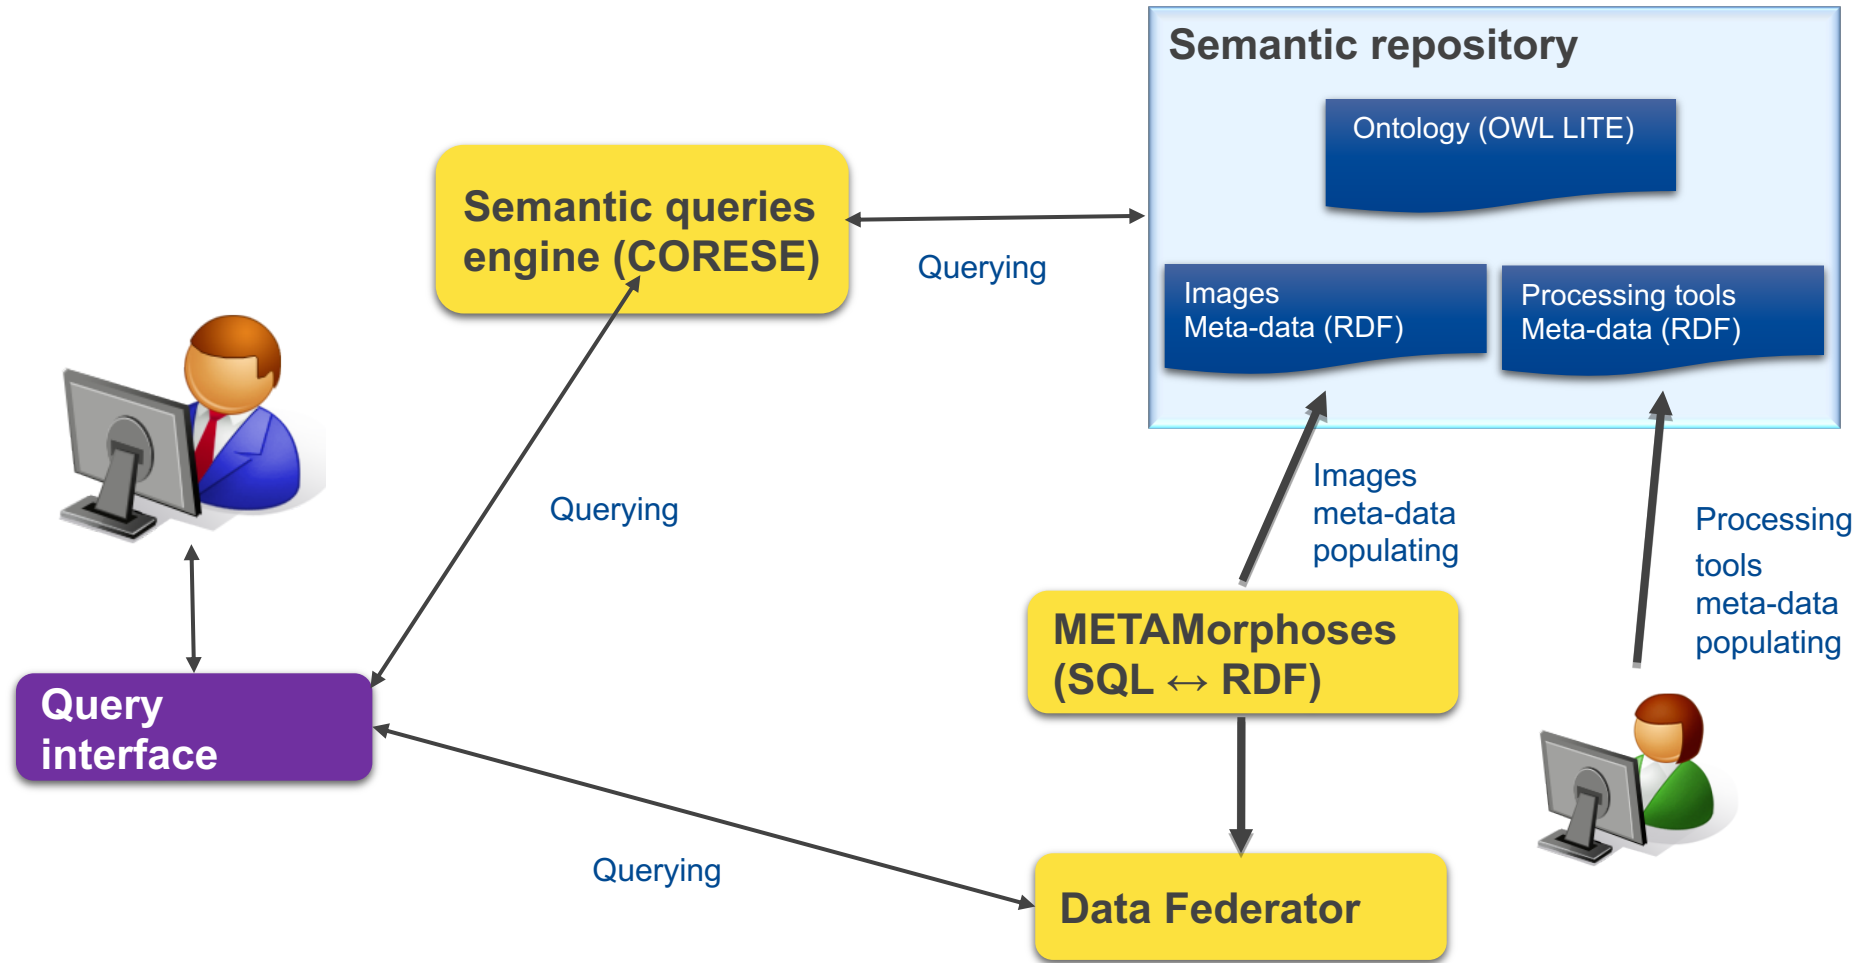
Semantic repository

Ontology (OWL LITE)

Semantic queries engine (CORESE)

Querying

Images Meta-data (RDF)

Processing tools Meta-data (RDF)

Images meta-data populating

Processing tools meta-data populating

Querying

METAMorphoses (SQL $\leftrightarrow$ RDF)

Query interface

Querying

Data Federator